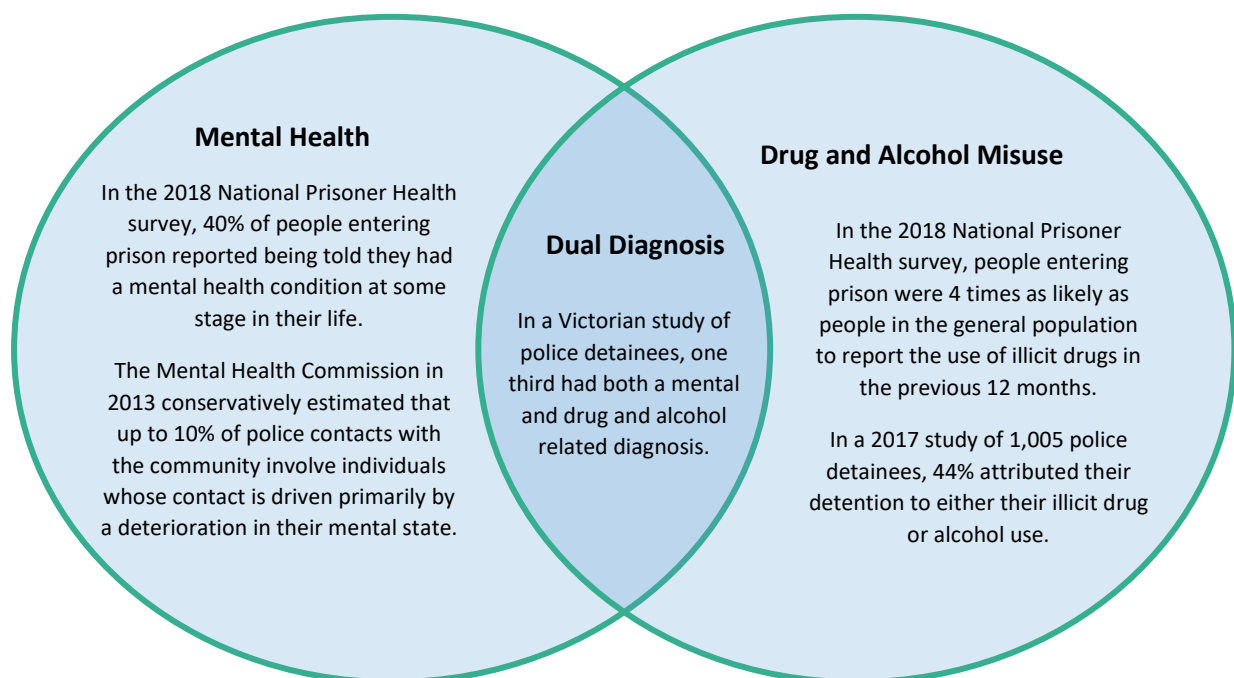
Mental Health

In the 2018 National Prisoner Health survey, 40% of people entering prison reported being told they had a mental health condition at some stage in their life.

The Mental Health Commission in 2013 conservatively estimated that up to 10% of police contacts with the community involve individuals whose contact is driven primarily by a deterioration in their mental state.

Dual Diagnosis

In a Victorian study of police detainees, one third had both a mental and drug and alcohol related diagnosis.

Drug and Alcohol Misuse

In the 2018 National Prisoner Health survey, people entering prison were 4 times as likely as people in the general population to report the use of illicit drugs in the previous 12 months.

In a 2017 study of 1,005 police detainees, 44% attributed their detention to either their illicit drug or alcohol use.